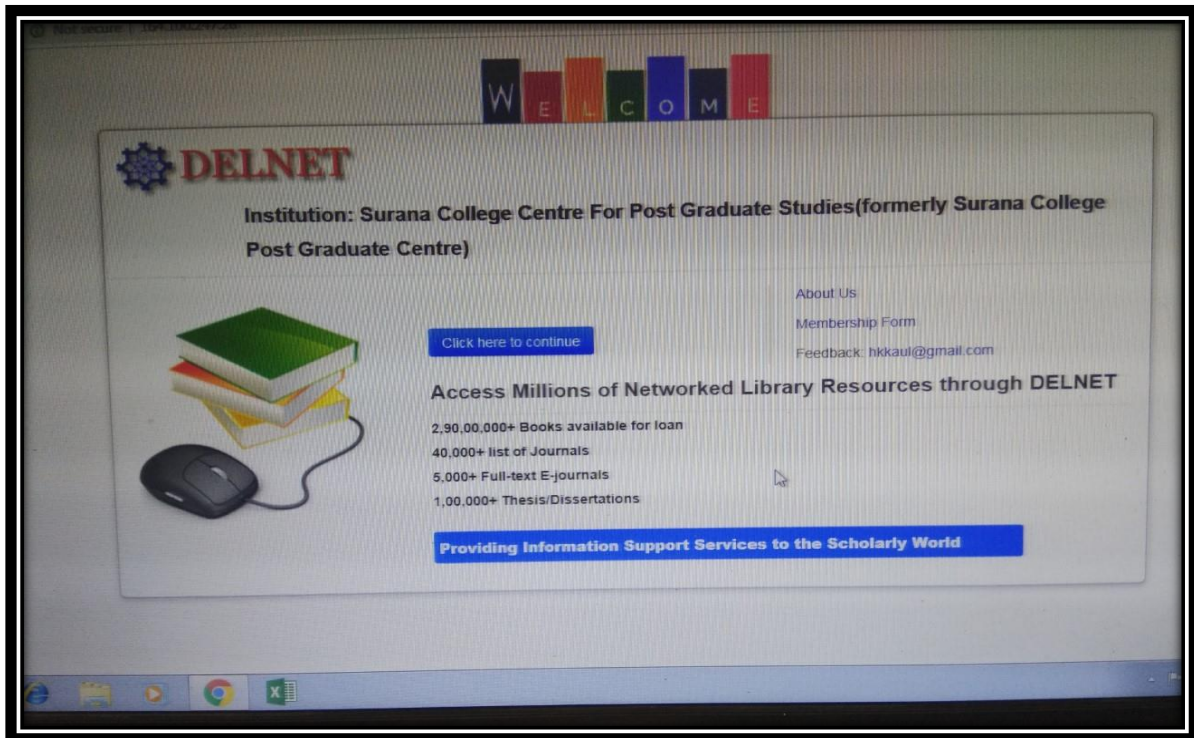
Not secure | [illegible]

W E L C O M E

DELNET

Institution: Surana College Centre For Post Graduate Studies(formerly Surana College Post Graduate Centre)

About Us

Membership Form

Feedback: hkkaul@gmail.com

Click here to continue

Access Millions of Networked Library Resources through DELNET

2,90,00,000+ Books available for loan

40,000+ list of Journals

5,000+ Full-text E-journals

1,00,000+ Thesis/Dissertations

Providing Information Support Services to the Scholarly World